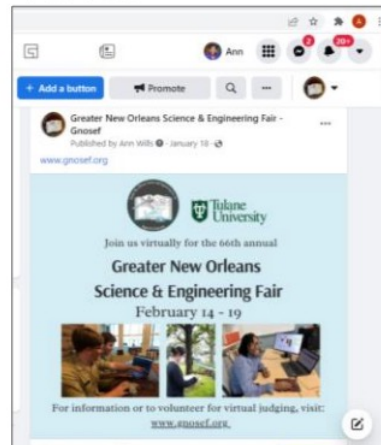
Ann

2

20+

+ Add a button

Promote

Greater New Orleans Science & Engineering Fair - Gnosef

Published by Ann Wills · January 18 ·

www.gnosef.org

Tulane University

Join us virtually for the 66th annual

Greater New Orleans Science & Engineering Fair

February 14 - 19

For information or to volunteer for virtual judging, visit: www.gnosef.org